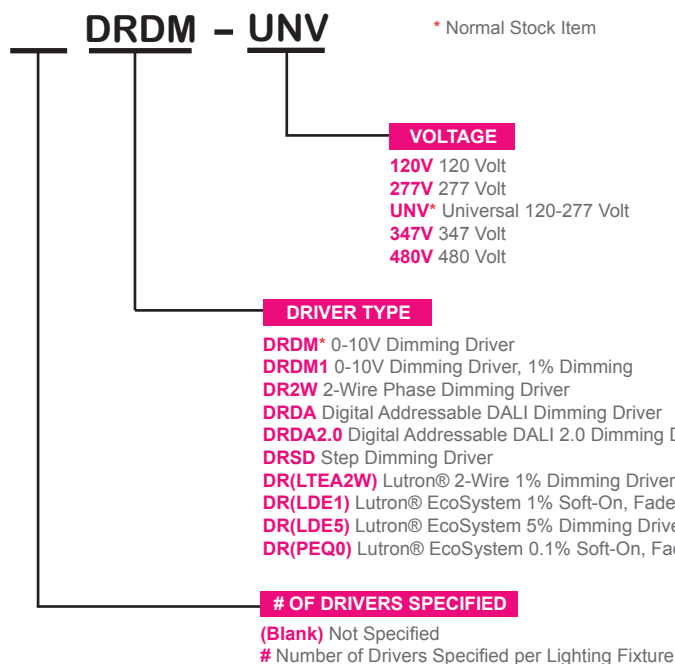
__ DRDM - UNV

* Normal Stock Item

VOLTAGE

120V 120 Volt
277V 277 Volt
UNV* Universal 120-277 Volt
347V 347 Volt
480V 480 Volt

DRIVER TYPE

DRDM* 0-10V Dimming Driver
DRDM1 0-10V Dimming Driver, 1% Dimming
DR2W 2-Wire Phase Dimming Driver
DRDA Digital Addressable DALI Dimming Driver
DRDA2.0 Digital Addressable DALI 2.0 Dimming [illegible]
DRSD Step Dimming Driver
DR(LTEA2W) Lutron® 2-Wire 1% Dimming Driver
DR(LDE1) Lutron® EcoSystem 1% Soft-On, Fade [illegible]
DR(LDE5) Lutron® EcoSystem 5% Dimming Drive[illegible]
DR(PEQ0) Lutron® EcoSystem 0.1% Soft-On, Fa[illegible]

# OF DRIVERS SPECIFIED

(Blank) Not Specified
# Number of Drivers Specified per Lighting Fixture